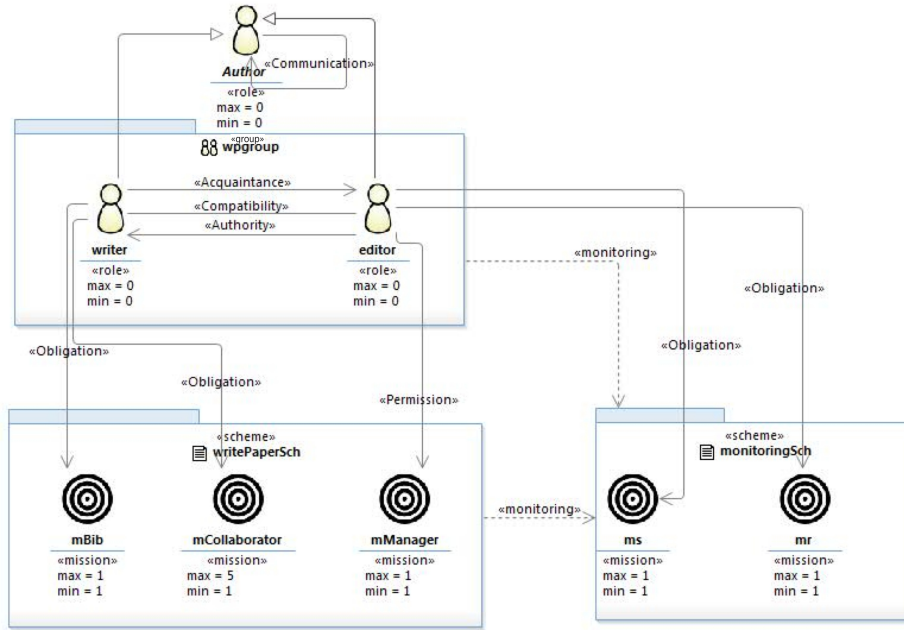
Author
«Communication»
«role»
max = 0
min = 0

«group»
wpgroup

«Acquaintance»
«Compatibility»
«Authority»

writer
«role»
max = 0
min = 0

editor
«role»
max = 0
min = 0

«monitoring»
«Obligation»
«Obligation»
«Obligation»
«Obligation»
«Permission»

«scheme»
writePaperSch

mBib
«mission»
max = 1
min = 1

mCollaborator
«mission»
max = 5
min = 1

mManager
«mission»
max = 1
min = 1

«monitoring»

«scheme»
monitoringSch

ms
«mission»
max = 1
min = 1

mr
«mission»
max = 1
min = 1